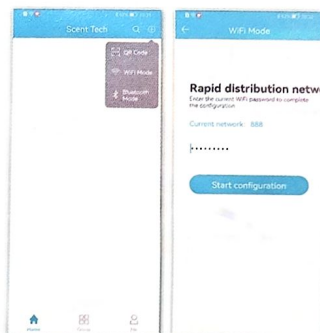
Scent Tech

QR Code

WiFi Mode

Bluetooth Mode

Home

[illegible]

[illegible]

WiFi Mode

Rapid distribution netw

Enter the current WiFi password to complete the configuration

Current network: 888

·········

Start configuration